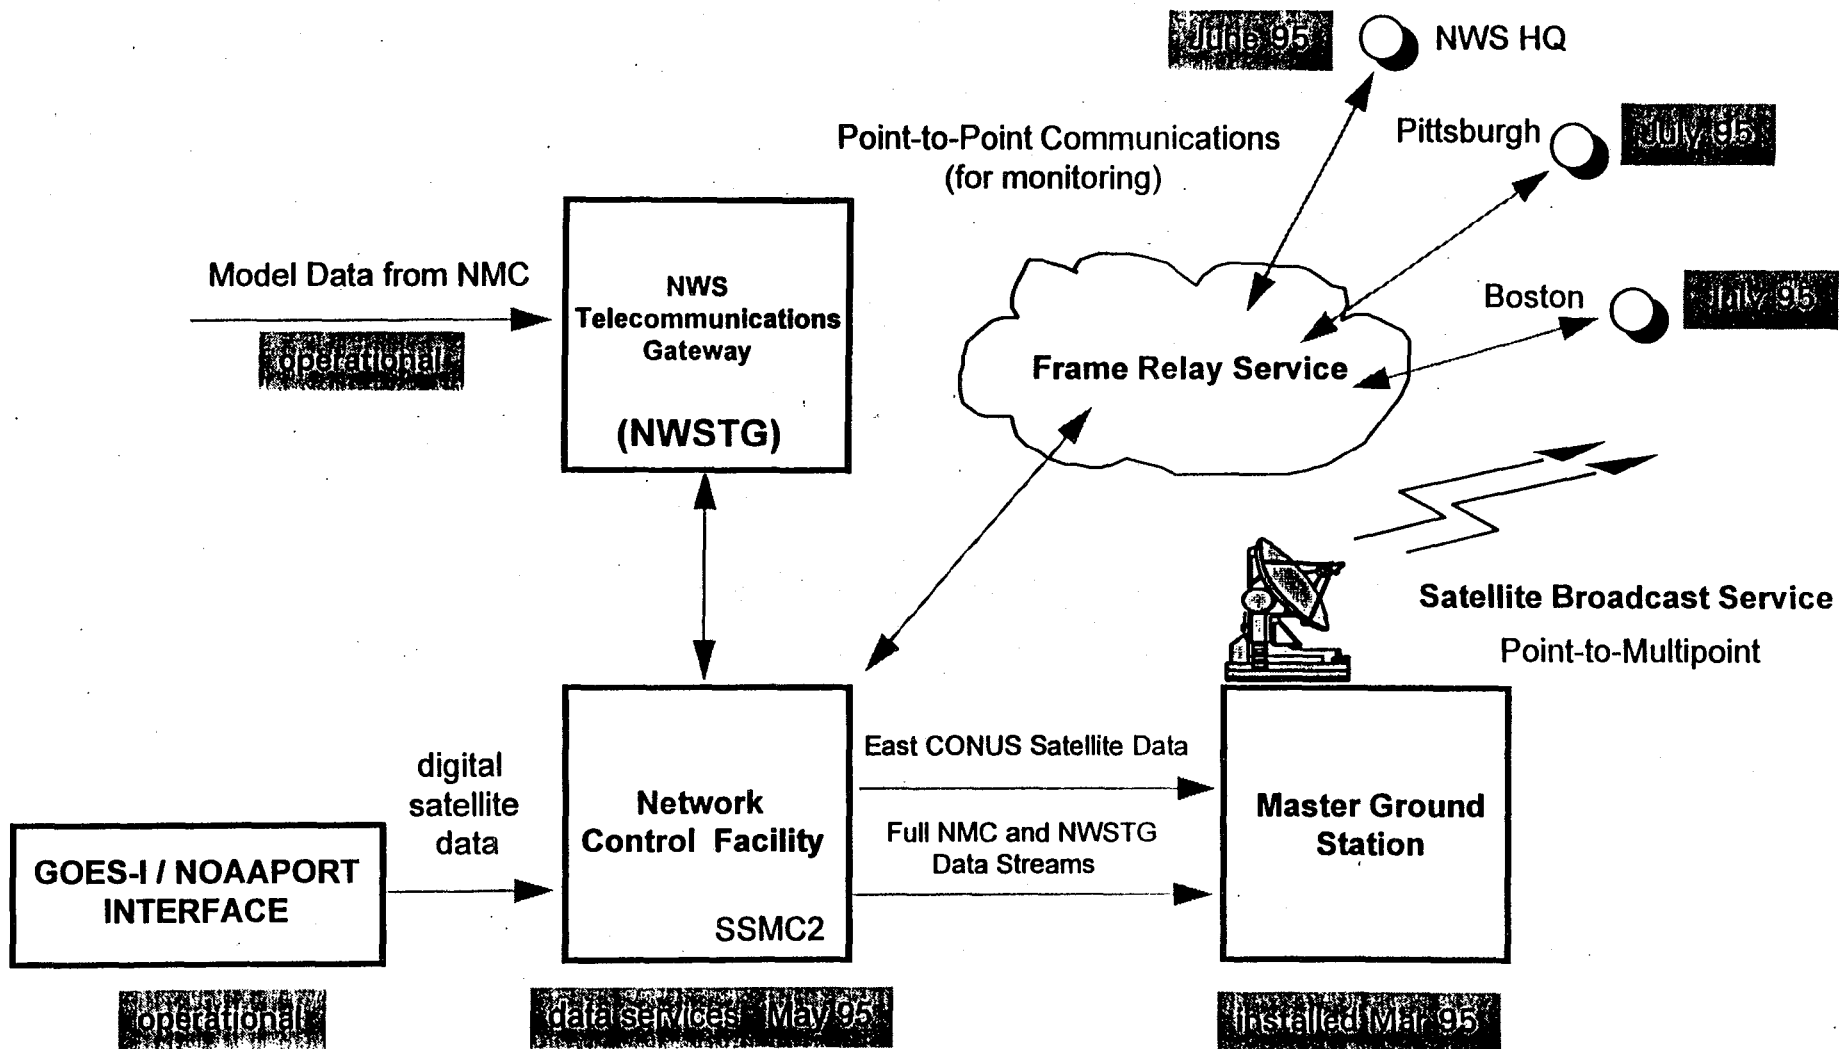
June 95

NWS HQ

Point-to-Point Communications (for monitoring)

Pittsburgh

July 95

Model Data from NMC

operational

NWS Telecommunications Gateway

(NWSTG)

Frame Relay Service

Boston

July 95

Satellite Broadcast Service

Point-to-Multipoint

digital satellite data

GOES-I / NOAAPORT INTERFACE

operational

Network Control Facility

SSMC2

data services May 95

East CONUS Satellite Data

Full NMC and NWSTG Data Streams

Master Ground Station

installed Mar 95